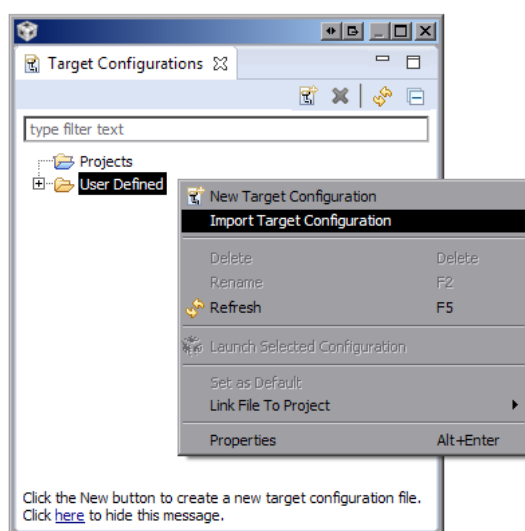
Target Configurations

type filter text

Projects

User Defined

New Target Configuration

Import Target Configuration

Delete Delete

Rename F2

Refresh F5

Launch Selected Configuration

Set as Default

Link File To Project

Properties Alt+Enter

Click the New button to create a new target configuration file. Click here to hide this message.